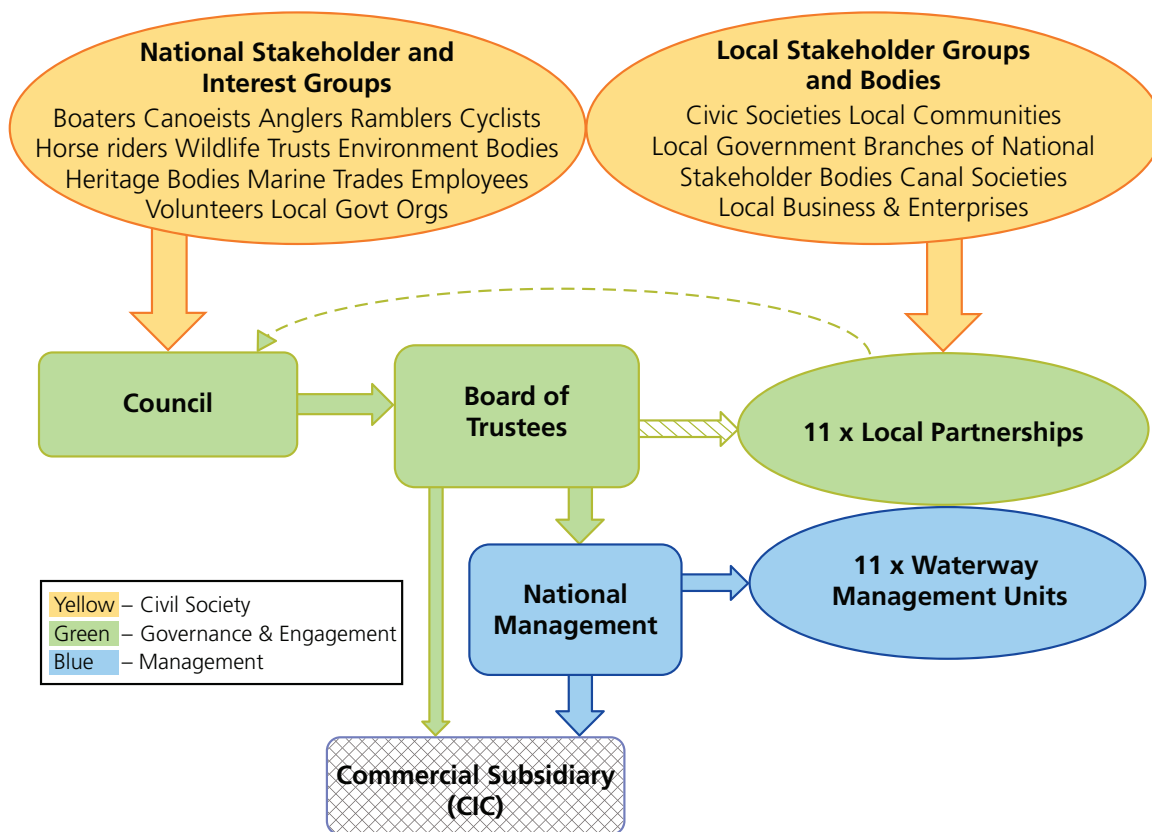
National Stakeholder and Interest Groups
Boaters Canoeists Anglers Ramblers Cyclists Horse riders Wildlife Trusts Environment Bodies Heritage Bodies Marine Trades Employees Volunteers Local Govt Orgs

Local Stakeholder Groups and Bodies
Civic Societies Local Communities Local Government Branches of National Stakeholder Bodies Canal Societies Local Business & Enterprises

Council

Board of Trustees

11 x Local Partnerships

National Management

11 x Waterway Management Units

Yellow – Civil Society
Green – Governance & Engagement
Blue – Management

Commercial Subsidiary (CIC)